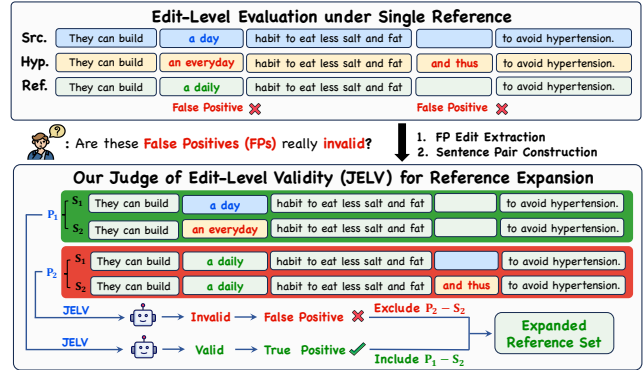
Edit-Level Evaluation under Single Reference

Src. They can build a day habit to eat less salt and fat to avoid hypertension.

Hyp. They can build an everyday habit to eat less salt and fat and thus to avoid hypertension.

Ref. They can build a daily habit to eat less salt and fat to avoid hypertension.

False Positive ✖ False Positive ✖

: Are these False Positives (FPs) really invalid?

1. FP Edit Extraction
2. Sentence Pair Construction

Our Judge of Edit-Level Validity (JELV) for Reference Expansion

$P_1$ $S_1$ They can build a day habit to eat less salt and fat to avoid hypertension.
$S_2$ They can build an everyday habit to eat less salt and fat to avoid hypertension.

$P_2$ $S_1$ They can build a daily habit to eat less salt and fat to avoid hypertension.
$S_2$ They can build a daily habit to eat less salt and fat and thus to avoid hypertension.

JELV → Invalid → False Positive ✖ Exclude $P_2 - S_2$

JELV → Valid → True Positive ✔ Include $P_1 - S_2$

Expanded Reference Set